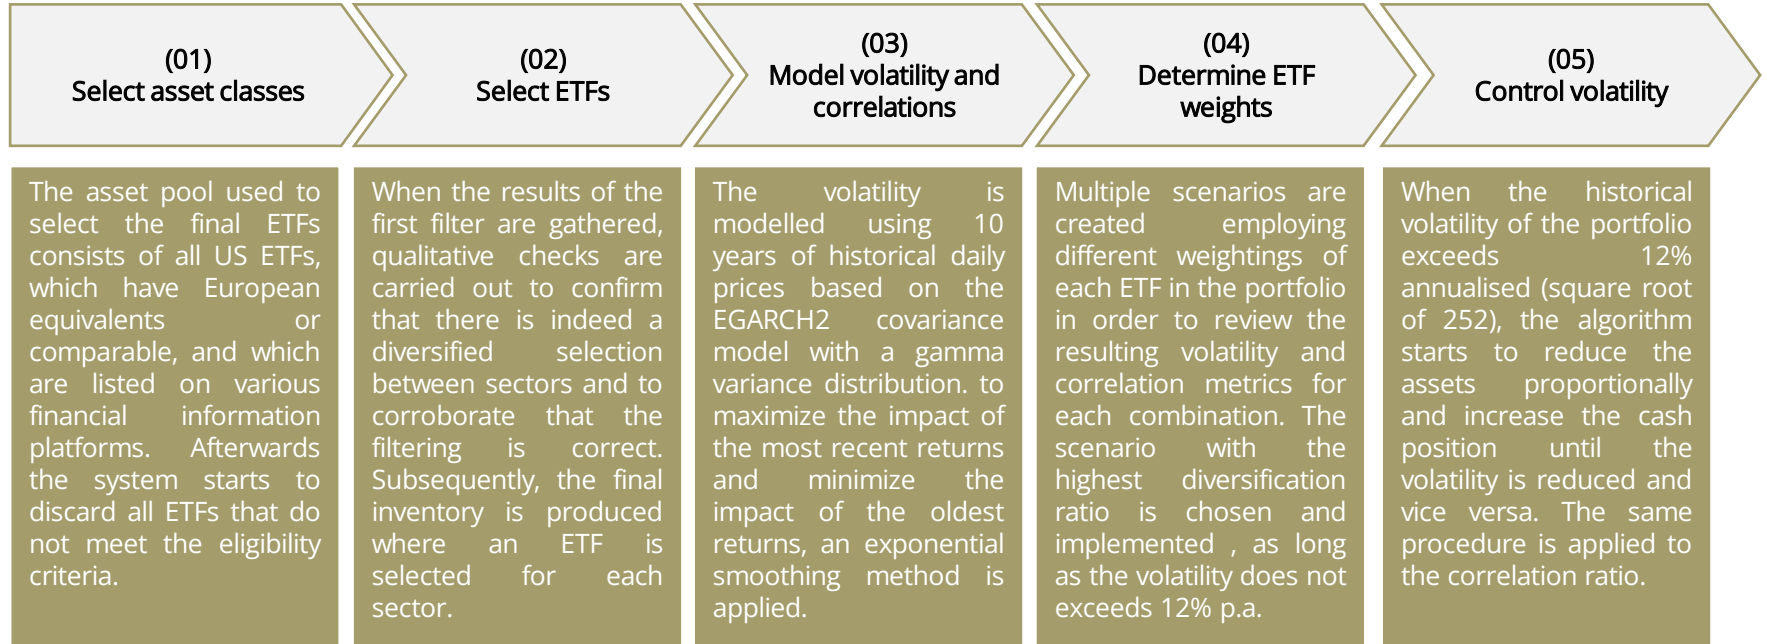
(01)
Select asset classes

(02)
Select ETFs

(03)
Model volatility and correlations

(04)
Determine ETF weights

(05)
Control volatility

The asset pool used to select the final ETFs consists of all US ETFs, which have European equivalents or comparable, and which are listed on various financial information platforms. Afterwards the system starts to discard all ETFs that do not meet the eligibility criteria.

When the results of the first filter are gathered, qualitative checks are carried out to confirm that there is indeed a diversified selection between sectors and to corroborate that the filtering is correct. Subsequently, the final inventory is produced where an ETF is selected for each sector.

The volatility is modelled using 10 years of historical daily prices based on the EGARCH2 covariance model with a gamma variance distribution. to maximize the impact of the most recent returns and minimize the impact of the oldest returns, an exponential smoothing method is applied.

Multiple scenarios are created employing different weightings of each ETF in the portfolio in order to review the resulting volatility and correlation metrics for each combination. The scenario with the highest diversification ratio is chosen and implemented , as long as the volatility does not exceeds 12% p.a.

When the historical volatility of the portfolio exceeds 12% annualised (square root of 252), the algorithm starts to reduce the assets proportionally and increase the cash position until the volatility is reduced and vice versa. The same procedure is applied to the correlation ratio.